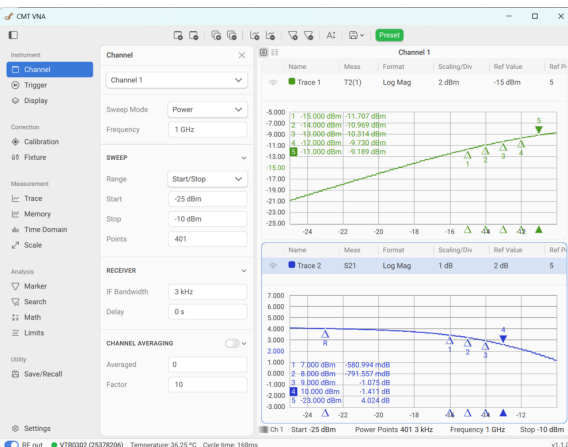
CMT VNA

Preset

Instrument
Channel
Trigger
Display

Correction
Calibration
Fixture

Measurement
Trace
Memory
Time Domain
Scale

Analysis
Marker
Search
Math
Limits

Utility
Save/Recall

Settings

Channel

Channel 1

Sweep Mode Power
Frequency 1 GHz

SWEEP
Range Start/Stop
Start -25 dBm
Stop -10 dBm
Points 401

RECEIVER
IF Bandwidth 3 kHz
Delay 0 s

CHANNEL AVERAGING
Averaged 0
Factor 10

Channel 1

| | Name | Meas | Format | Scaling/Div | Ref Value | Ref Po |
|---|---|---|---|---|---|---|
| | Trace 1 | T2(1) | Log Mag | 2 dBm | -15 dBm | |

1 -15.000 dBm -11.707 dBm
2 -14.000 dBm -10.969 dBm
3 -13.000 dBm -10.314 dBm
4 -12.000 dBm -9.730 dBm
5 -11.000 dBm -9.189 dBm

-5.000
-7.000
-9.000
-11.00
-13.00
-15.00
-17.00
-19.00
-21.00
-23.00
-25.00

-24 -22 -20 -18 -16 -14 -12

1 2 3 4 5

| | Name | Meas | Format | Scaling/Div | Ref Value | Ref Po |
|---|---|---|---|---|---|---|
| | Trace 2 | S21 | Log Mag | 1 dB | 2 dB | 5 |

7.000
6.000
5.000
4.000
3.000
2.000
1.000
0.000
-1.000
-2.000
-3.000

R
1 7.000 dBm -580.994 mdB
2 8.000 dBm -791.557 mdB
3 9.000 dBm -1.075 dB
4 10.000 dBm -1.411 dB
R -23.000 dBm 4.024 dB

-24 -22 -20 -18 -16 -14 -12

1 2 3 4

Ch 1 Start -25 dBm Power Points 401 3 kHz Frequency 1 GHz Stop -10 dBm

RF out VTR0302 (25378206) Temperature: 36.25 °C Cycle time: 168ms v1.1.0